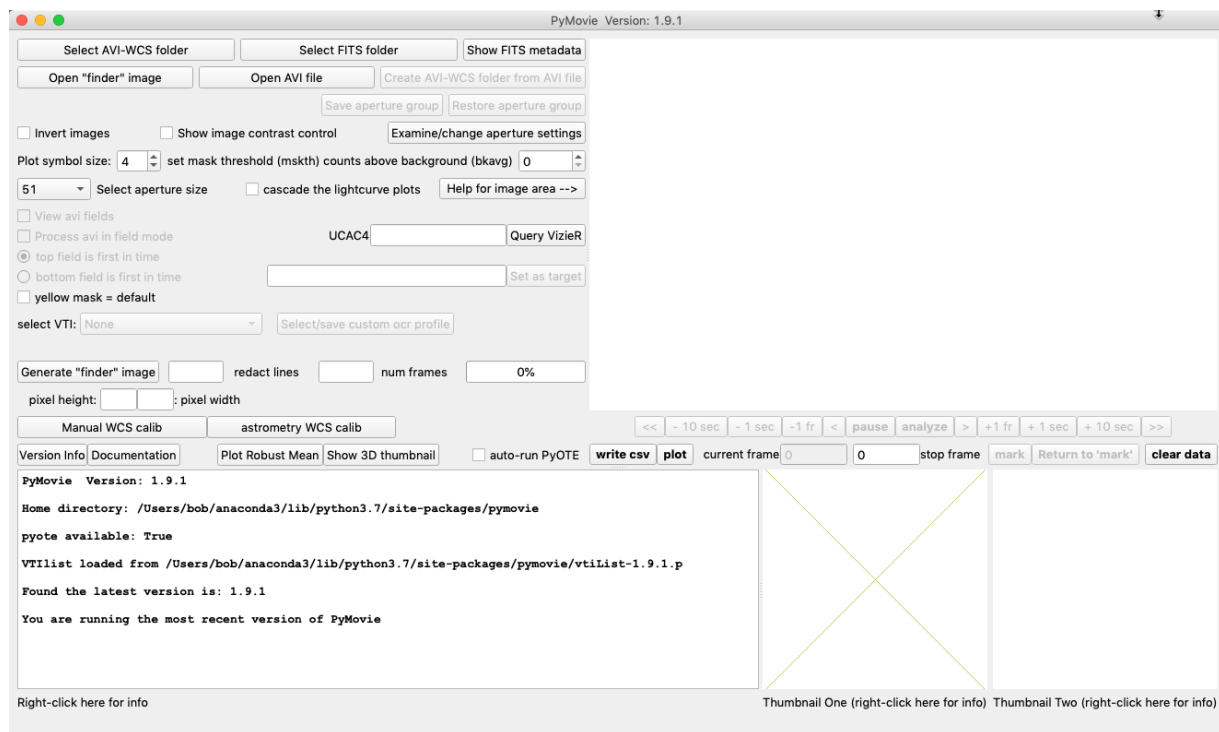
PyMovie Version: 1.9.1

Select AVI-WCS folder
Select FITS folder
Show FITS metadata
Open "finder" image
Open AVI file
Create AVI-WCS folder from AVI file
Save aperture group
Restore aperture group
Invert images
Show image contrast control
Examine/change aperture settings
Plot symbol size: 4
set mask threshold (mskth) counts above background (bkavg) 0
51
Select aperture size
cascade the lightcurve plots
Help for image area -->
View avi fields
Process avi in field mode
UCAC4
Query VizieR
top field is first in time
bottom field is first in time
Set as target
yellow mask = default
select VTI: None
Select/save custom ocr profile
Generate "finder" image
redact lines
num frames
0%
pixel height:
: pixel width
Manual WCS calib
astrometry WCS calib
<<
- 10 sec
- 1 sec
-1 fr
<
pause
analyze
>
+1 fr
+ 1 sec
+ 10 sec
>>
Version Info
Documentation
Plot Robust Mean
Show 3D thumbnail
auto-run PyOTE
write csv
plot
current frame 0
0
stop frame
mark
Return to 'mark'
clear data

PyMovie Version: 1.9.1

Home directory: /Users/bob/anaconda3/lib/python3.7/site-packages/pymovie

pyote available: True

VTIlist loaded from /Users/bob/anaconda3/lib/python3.7/site-packages/pymovie/vtiList-1.9.1.p

Found the latest version is: 1.9.1

You are running the most recent version of PyMovie

Right-click here for info
Thumbnail One (right-click here for info)
Thumbnail Two (right-click here for info)